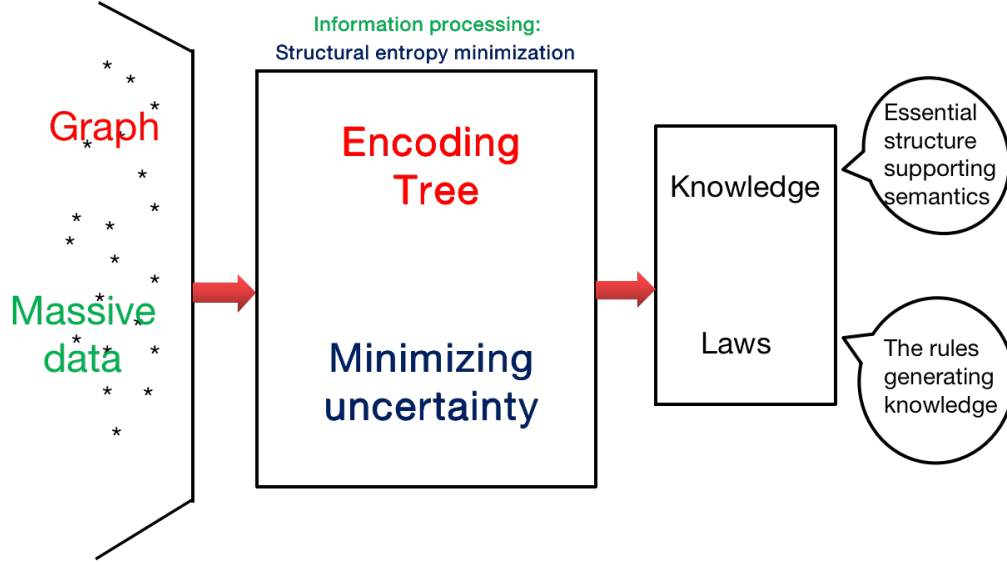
Graph

Massive data

Information processing:
Structural entropy minimization

Encoding Tree

Minimizing uncertainty

Knowledge

Laws

Essential structure supporting semantics

The rules generating knowledge